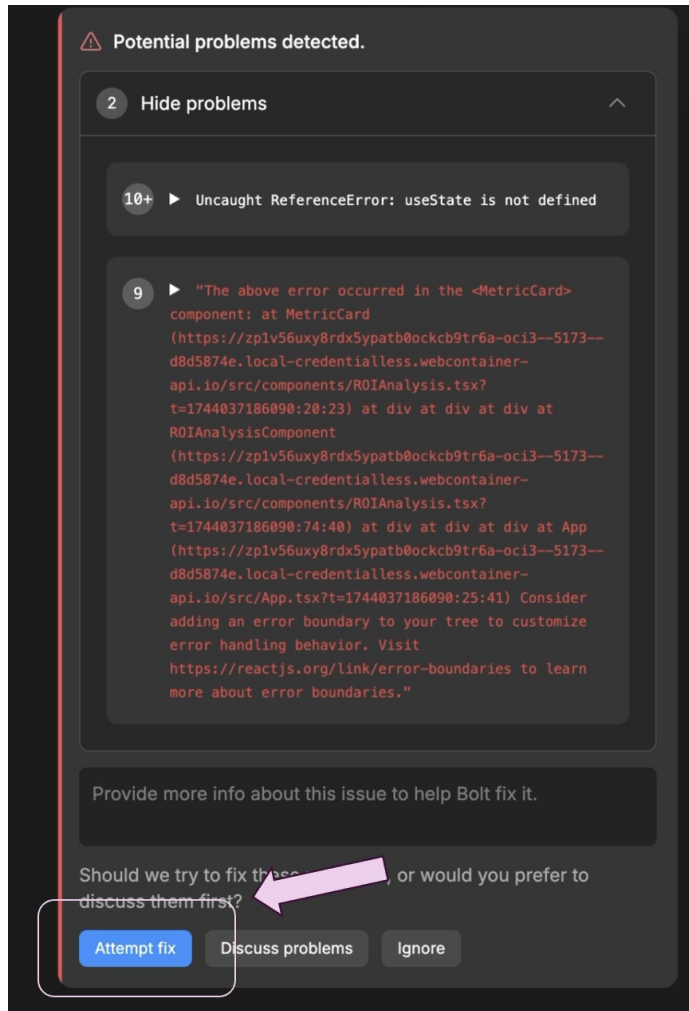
Potential problems detected.

2 Hide problems

10+ ▶ Uncaught ReferenceError: useState is not defined

9 ▶ "The above error occurred in the <MetricCard> component: at MetricCard (https://zp1v56uxy8rdx5ypatb0ockcb9tr6a-oci3--5173--d8d5874e.local-credentialless.webcontainer-api.io/src/components/ROIAnalysis.tsx?t=1744037186090:20:23) at div at div at div at ROIAnalysisComponent (https://zp1v56uxy8rdx5ypatb0ockcb9tr6a-oci3--5173--d8d5874e.local-credentialless.webcontainer-api.io/src/components/ROIAnalysis.tsx?t=1744037186090:74:40) at div at div at div at App (https://zp1v56uxy8rdx5ypatb0ockcb9tr6a-oci3--5173--d8d5874e.local-credentialless.webcontainer-api.io/src/App.tsx?t=1744037186090:25:41) Consider adding an error boundary to your tree to customize error handling behavior. Visit https://reactjs.org/link/error-boundaries to learn more about error boundaries."

Provide more info about this issue to help Bolt fix it.

Should we try to fix these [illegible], or would you prefer to discuss them first?

Attempt fix Discuss problems Ignore